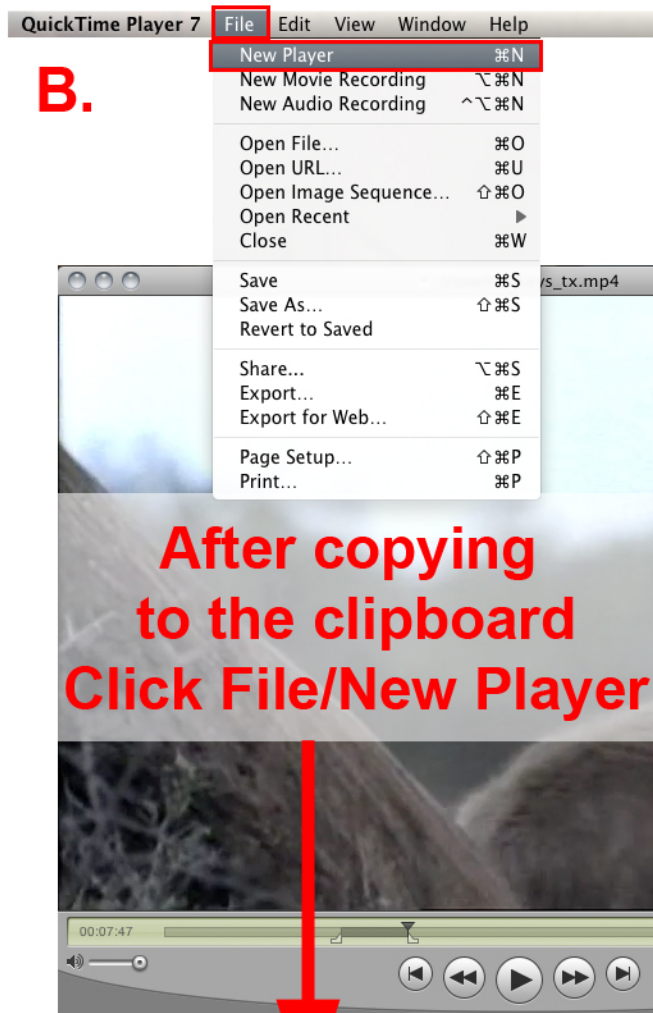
QuickTime Player 7 File Edit View Window Help

B.

New Player ⌘N
New Movie Recording ⌥⌘N
New Audio Recording ^⌥⌘N

Open File... ⌘O
Open URL... ⌘U
Open Image Sequence... ⇧⌘O
Open Recent
Close ⌘W

Save ⌘S
Save As... ⇧⌘S
Revert to Saved

Share... ⌥⌘S
Export... ⌘E
Export for Web... ⇧⌘E

Page Setup... ⇧⌘P
Print... ⌘P

ys_tx.mp4

After copying to the clipboard Click File/New Player

00:07:47